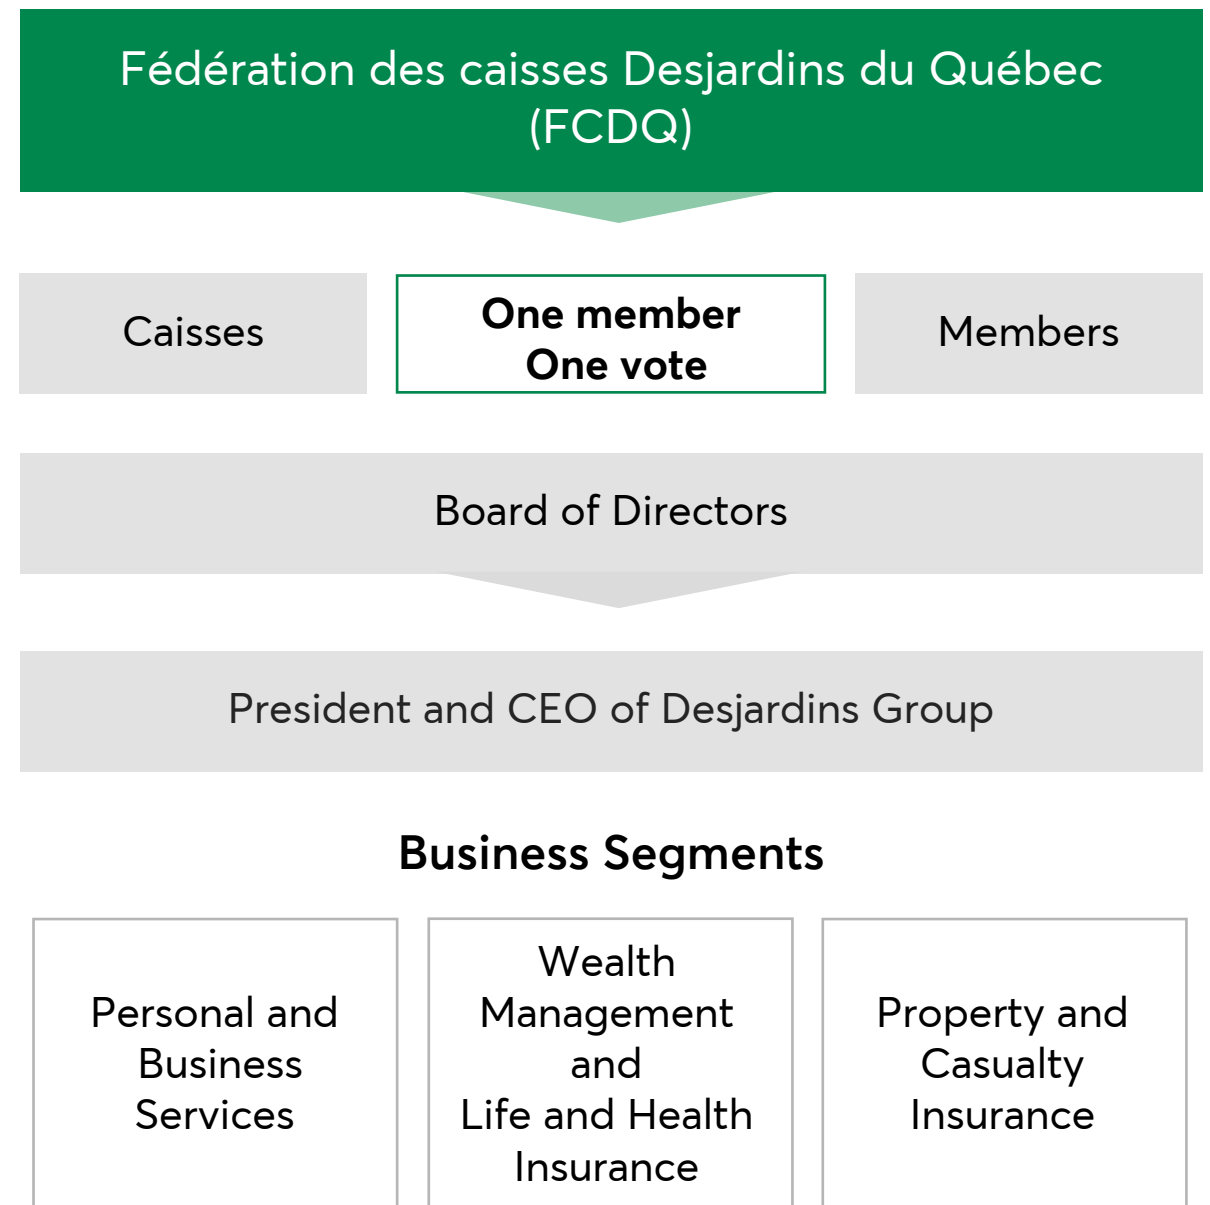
Fédération des caisses Desjardins du Québec (FCDQ)

Caisses

One member
One vote

Members

Board of Directors

President and CEO of Desjardins Group

Business Segments

Personal and Business Services

Wealth Management and Life and Health Insurance

Property and Casualty Insurance